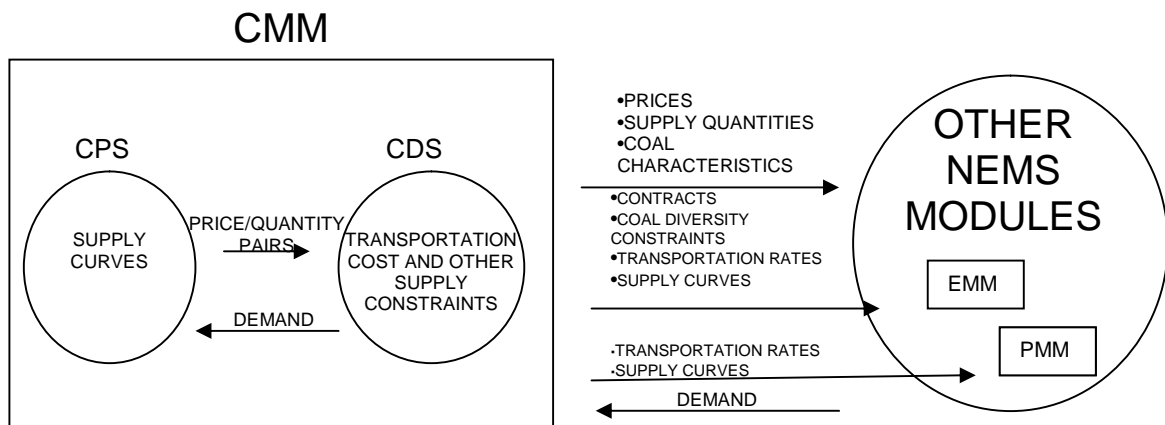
CMM

CPS

SUPPLY CURVES

PRICE/QUANTITY PAIRS

CDS

TRANSPORTATION COST AND OTHER SUPPLY CONSTRAINTS

DEMAND

•PRICES
•SUPPLY QUANTITIES
•COAL CHARACTERISTICS

•CONTRACTS
•COAL DIVERSITY CONSTRAINTS
•TRANSPORTATION RATES
•SUPPLY CURVES

·TRANSPORTATION RATES
·SUPPLY CURVES

DEMAND

OTHER NEMS MODULES

EMM

PMM